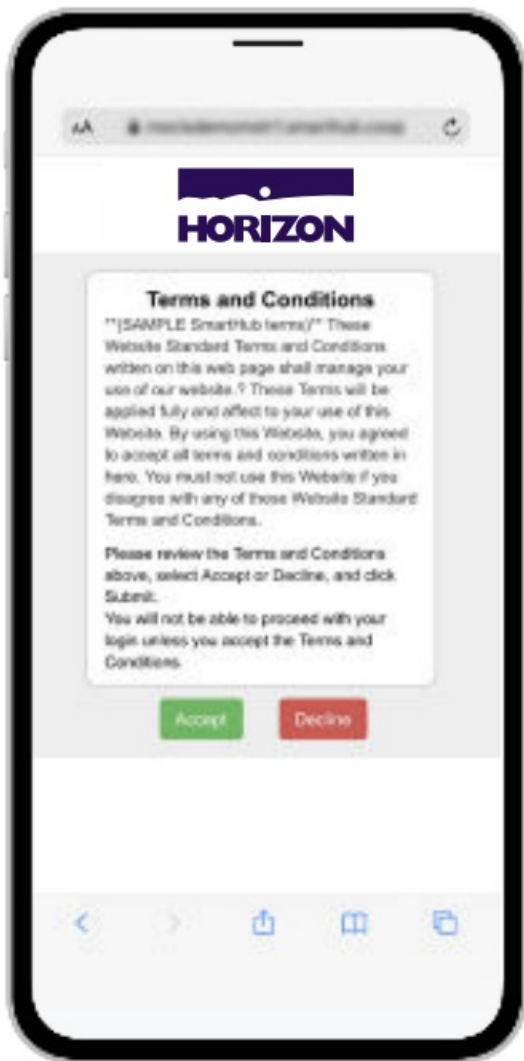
AA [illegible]

HORIZON

Terms and Conditions

**(SAMPLE SmartHub terms)** These Website Standard Terms and Conditions written on this web page shall manage your use of our website.? These Terms will be applied fully and affect to your use of this Website. By using this Website, you agreed to accept all terms and conditions written in here. You must not use this Website if you disagree with any of these Website Standard Terms and Conditions.

Please review the Terms and Conditions above, select Accept or Decline, and click Submit.
You will not be able to proceed with your login unless you accept the Terms and Conditions.

Accept

Decline